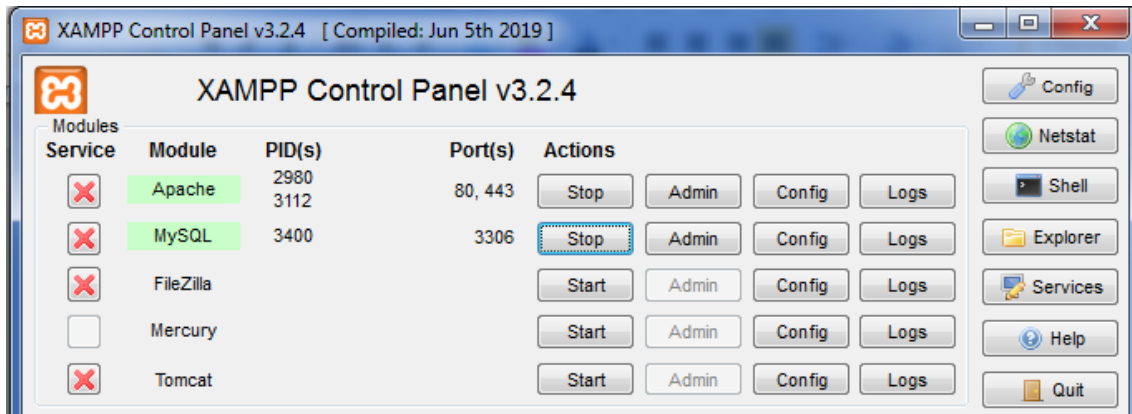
XAMPP Control Panel v3.2.4 [ Compiled: Jun 5th 2019 ]

XAMPP Control Panel v3.2.4

Modules

| Service | Module | PID(s) | Port(s) | Actions | | | |
|---|---|---|---|---|---|---|---|
| | Apache | 2980 3112 | 80, 443 | Stop | Admin | Config | Logs |
| | MySQL | 3400 | 3306 | Stop | Admin | Config | Logs |
| | FileZilla | | | Start | Admin | Config | Logs |
| | Mercury | | | Start | Admin | Config | Logs |
| | Tomcat | | | Start | Admin | Config | Logs |

Config
Netstat
Shell
Explorer
Services
Help
Quit